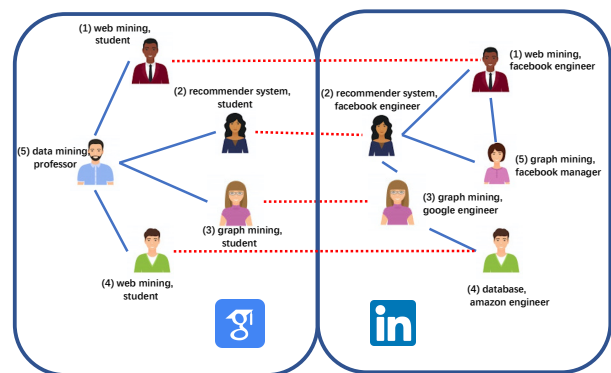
(1) web mining, student

(2) recommender system, student

(5) data mining professor

(3) graph mining, student

(4) web mining, student

(1) web mining, facebook engineer

(2) recommender system, facebook engineer

(5) graph mining, facebook manager

(3) graph mining, google engineer

(4) database, amazon engineer

in